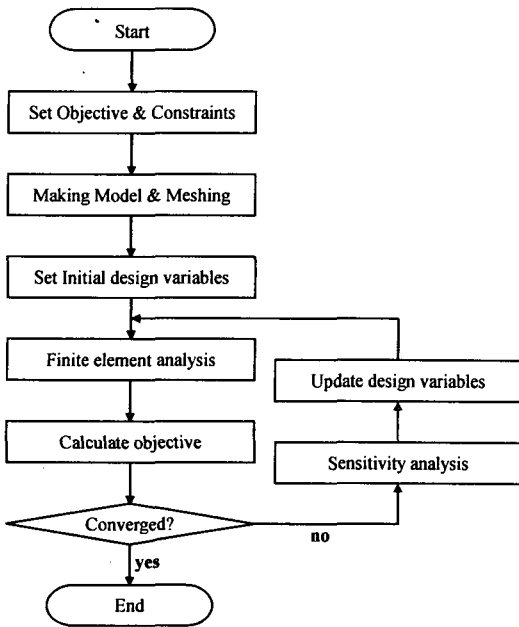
Start

Set Objective & Constraints

Making Model & Meshing

Set Initial design variables

Finite element analysis

Update design variables

Calculate objective

Sensitivity analysis

Converged?

no

yes

End